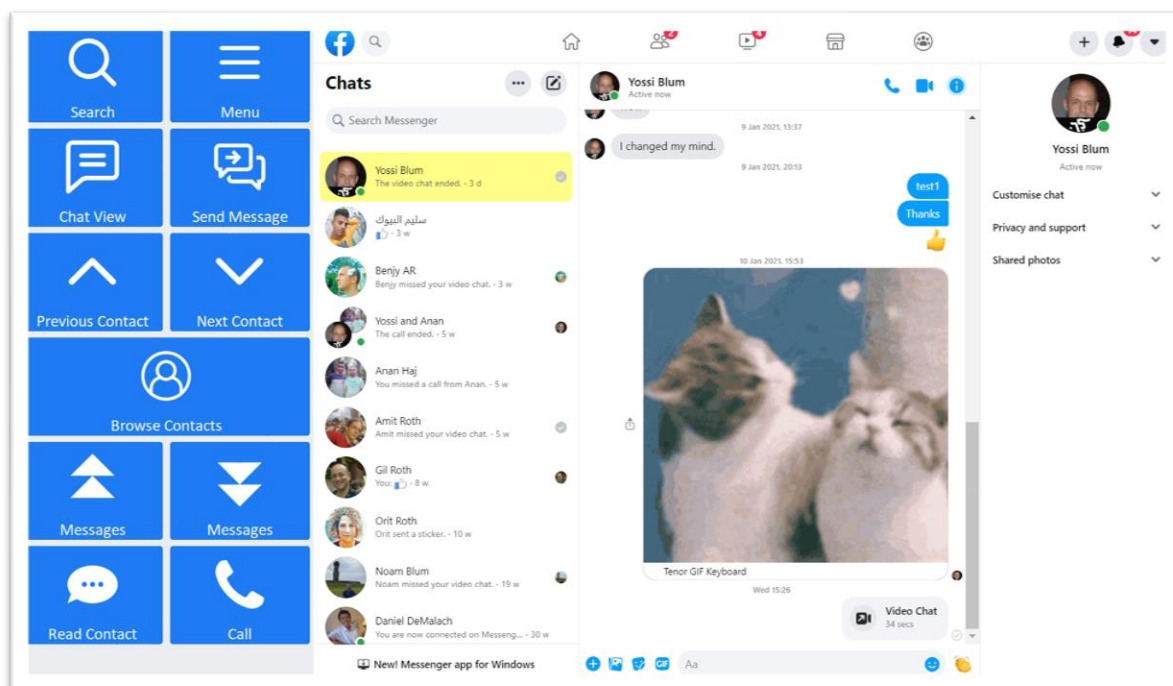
Search
Menu
Chat View
Send Message
Previous Contact
Next Contact
Browse Contacts
Messages
Messages
Read Contact
Call

Chats
Search Messenger
Yossi Blum
The video chat ended. · 3 d
سليم البيوك
· 3 w
Benjy AR
Benjy missed your video chat. · 3 w
Yossi and Anan
The call ended. · 5 w
Anan Haj
You missed a call from Anan. · 5 w
Amit Roth
Amit missed your video chat. · 5 w
Gil Roth
You: · 8 w
Orit Roth
Orit sent a sticker. · 10 w
Noam Blum
Noam missed your video chat. · 19 w
Daniel DeMalach
You are now connected on Messeng... · 30 w
New! Messenger app for Windows

Yossi Blum
Active now
9 Jan 2021, 13:37
I changed my mind.
9 Jan 2021, 20:13
test1
Thanks
10 Jan 2021, 15:53
Tenor GIF Keyboard
Wed 15:26
Video Chat
34 secs
Aa

Yossi Blum
Active now
Customise chat
Privacy and support
Shared photos